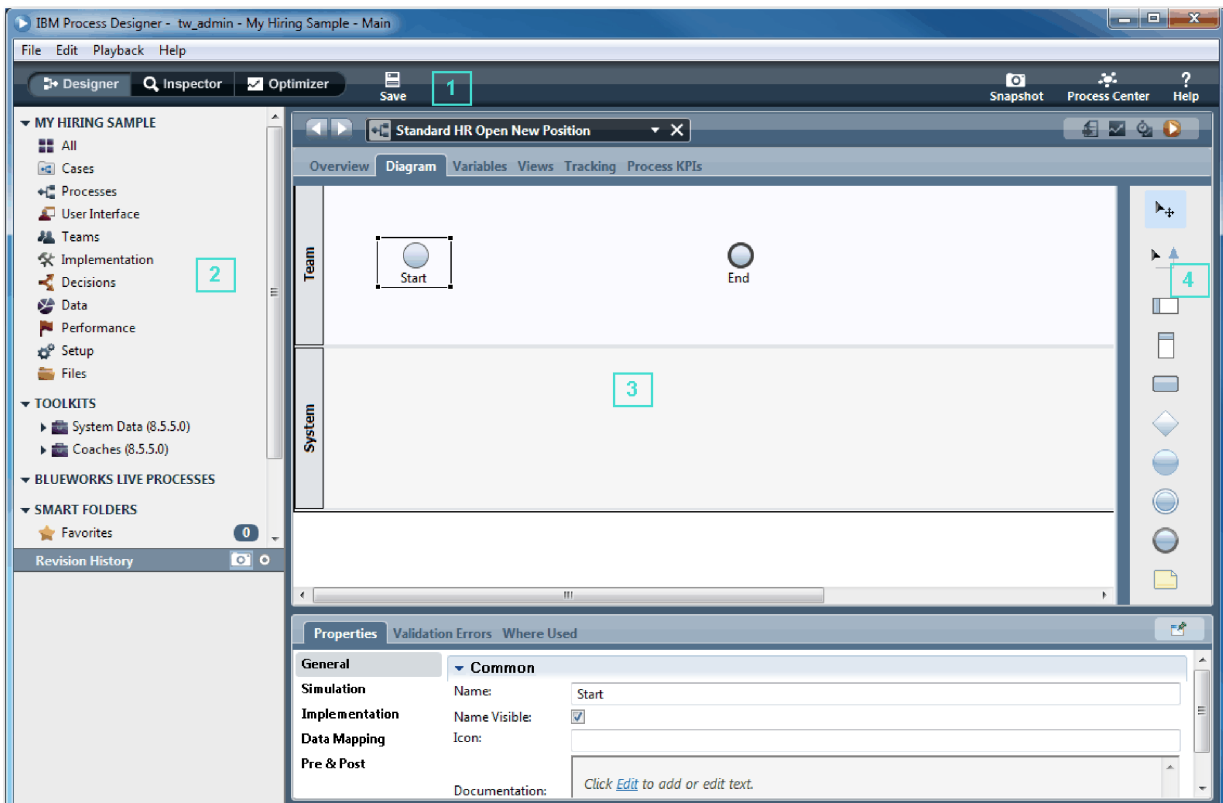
IBM Process Designer - tw_admin - My Hiring Sample - Main

File Edit Playback Help

Designer Inspector Optimizer Save 1 Snapshot Process Center Help

MY HIRING SAMPLE
All
Cases
Processes
User Interface
Teams
Implementation
Decisions
Data
Performance
Setup
Files
TOOLKITS
System Data (8.5.5.0)
Coaches (8.5.5.0)
BLUEWORKS LIVE PROCESSES
SMART FOLDERS
Favorites 0
Revision History

2

Standard HR Open New Position

Overview Diagram Variables Views Tracking Process KPIs

Team
Start
End
System
3
4

Properties Validation Errors Where Used

General
Simulation
Implementation
Data Mapping
Pre & Post

Common
Name: Start
Name Visible:
Icon:
Documentation: Click Edit to add or edit text.